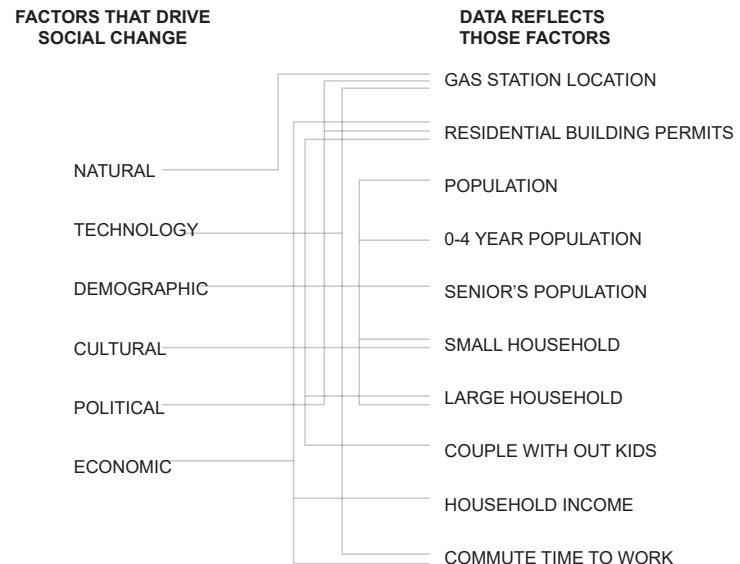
FACTORS THAT DRIVE SOCIAL CHANGE

DATA REFLECTS THOSE FACTORS

GAS STATION LOCATION

RESIDENTIAL BUILDING PERMITS

NATURAL

POPULATION

TECHNOLOGY

0-4 YEAR POPULATION

DEMOGRAPHIC

SENIOR'S POPULATION

CULTURAL

SMALL HOUSEHOLD

POLITICAL

LARGE HOUSEHOLD

ECONOMIC

COUPLE WITH OUT KIDS

HOUSEHOLD INCOME

COMMUTE TIME TO WORK